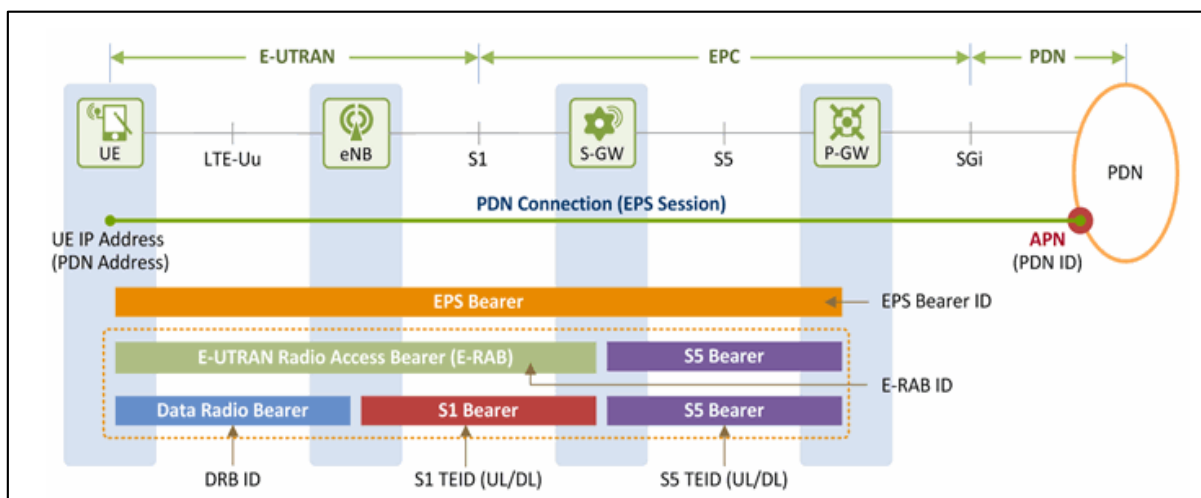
E-UTRAN

EPC

PDN

UE

LTE-Uu

eNB

S1

S-GW

S5

P-GW

SGi

PDN

PDN Connection (EPS Session)

UE IP Address (PDN Address)

APN (PDN ID)

EPS Bearer

EPS Bearer ID

E-UTRAN Radio Access Bearer (E-RAB)

S5 Bearer

E-RAB ID

Data Radio Bearer

S1 Bearer

S5 Bearer

DRB ID

S1 TEID (UL/DL)

S5 TEID (UL/DL)